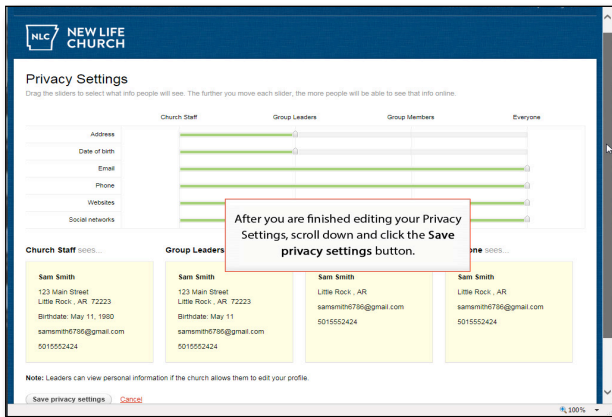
NLC NEW LIFE CHURCH

Privacy Settings

Drag the sliders to select what info people will see. The further you move each slider, the more people will be able to see that info online.

| | Church Staff | Group Leaders | Group Members | Everyone |
|---|---|---|---|---|
| Address | | | | |
| Date of birth | | | | |
| Email | | | | |
| Phone | | | | |
| Websites | | | | |
| Social networks | | | | |

After you are finished editing your Privacy Settings, scroll down and click the **Save privacy settings** button.

Church Staff sees...

Sam Smith
123 Main Street
Little Rock , AR 72223
Birthdate: May 11, 1980
samsmith6786@gmail.com
5015552424

Group Leaders sees...

Sam Smith
123 Main Street
Little Rock , AR 72223
Birthdate: May 11
samsmith6786@gmail.com
5015552424

Sam Smith
Little Rock , AR
samsmith6786@gmail.com
5015552424

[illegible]one sees...

Sam Smith
Little Rock , AR
samsmith6786@gmail.com
5015552424

Note: Leaders can view personal information if the church allows them to edit your profile.

Save privacy settings Cancel

100%